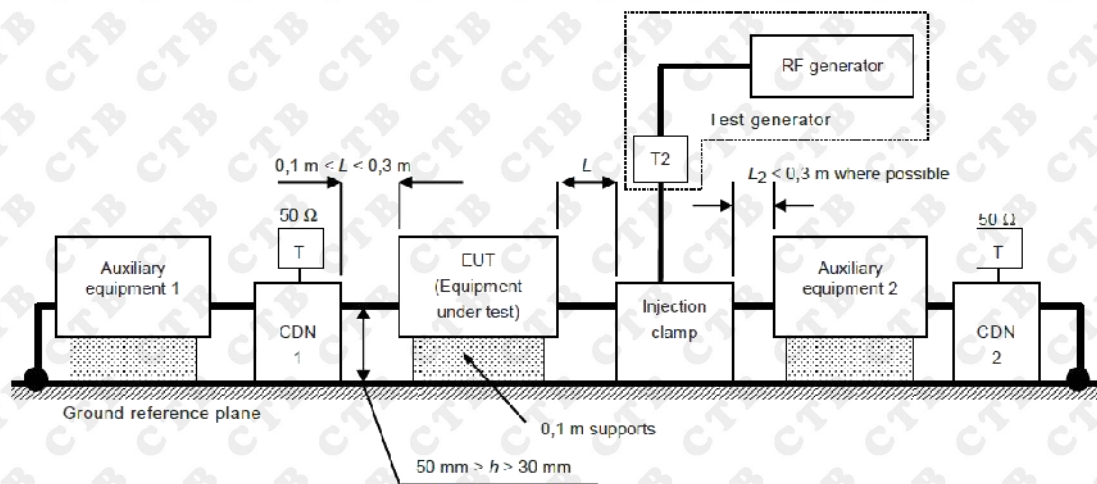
RF generator

Test generator

T2

0,1 m < $L$ < 0,3 m

$L$

$L_2$ < 0,3 m where possible

50 Ω

T

50 Ω

T

Auxiliary equipment 1

CDN 1

EUT (Equipment under test)

Injection clamp

Auxiliary equipment 2

CDN 2

Ground reference plane

0,1 m supports

50 mm > $h$ > 30 mm